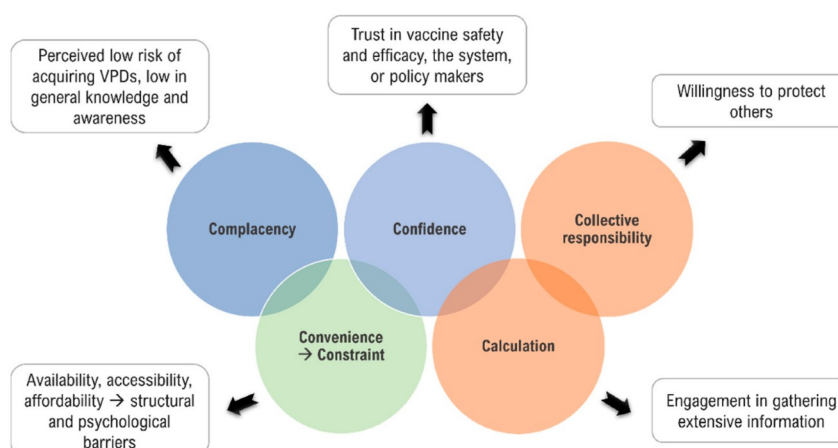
Perceived low risk of acquiring VPDs, low in general knowledge and awareness

Trust in vaccine safety and efficacy, the system, or policy makers

Willingness to protect others

Complacency

Confidence

Collective responsibility

Convenience → Constraint

Calculation

Availability, accessibility, affordability → structural and psychological barriers

Engagement in gathering extensive information